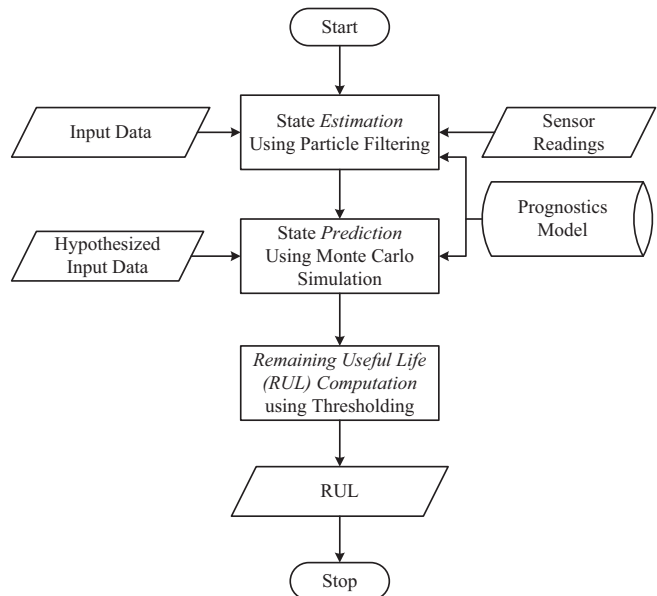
Start

Input Data

State *Estimation* Using Particle Filtering

Sensor Readings

Prognostics Model

Hypothesized Input Data

State *Prediction* Using Monte Carlo Simulation

*Remaining Useful Life (RUL) Computation* using Thresholding

RUL

Stop